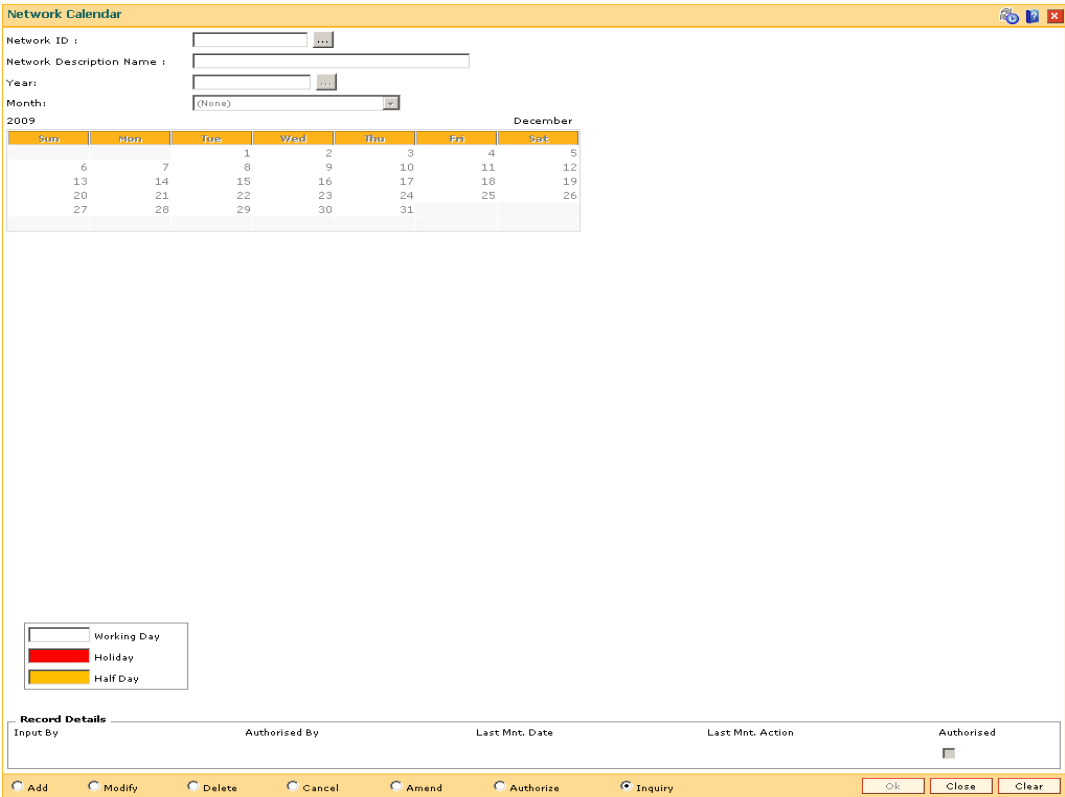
Network Calendar

Network ID : ...

Network Description Name :

Year: ...

Month: (None)

2009 December

| Sun | Mon | Tue | Wed | Thu | Fri | Sat |
|---|---|---|---|---|---|---|
| | | 1 | 2 | 3 | 4 | 5 |
| 6 | 7 | 8 | 9 | 10 | 11 | 12 |
| 13 | 14 | 15 | 16 | 17 | 18 | 19 |
| 20 | 21 | 22 | 23 | 24 | 25 | 26 |
| 27 | 28 | 29 | 30 | 31 | | |

Working Day
Holiday
Half Day

Record Details

Input By Authorised By Last Mnt. Date Last Mnt. Action Authorised

Add Modify Delete Cancel Amend Authorize Inquiry Ok Close Clear